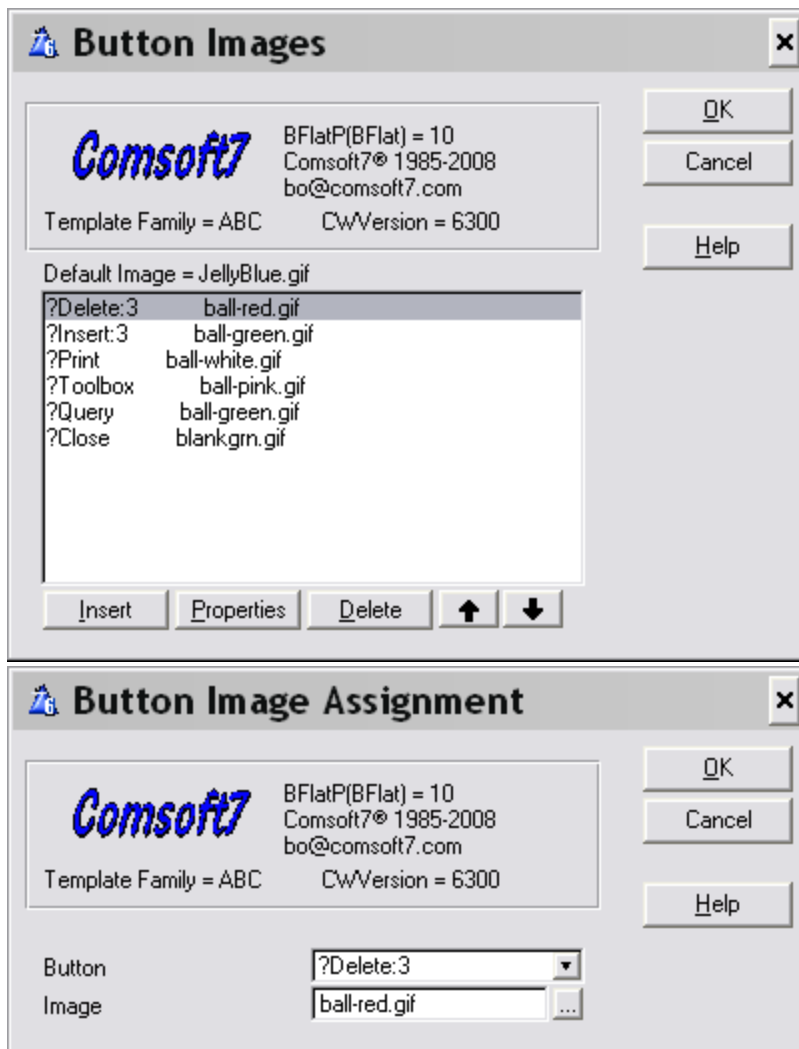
Button Images

Comsoft7
BFlatP(BFlat) = 10
Comsoft7® 1985-2008
bo@comsoft7.com
Template Family = ABC
CWVersion = 6300

OK
Cancel
Help

Default Image = JellyBlue.gif

| | |
|---|---|
| ?Delete:3 | ball-red.gif |
| ?Insert:3 | ball-green.gif |
| ?Print | ball-white.gif |
| ?Toolbox | ball-pink.gif |
| ?Query | ball-green.gif |
| ?Close | blankgrn.gif |

Insert
Properties
Delete

Button Image Assignment

Comsoft7
BFlatP(BFlat) = 10
Comsoft7® 1985-2008
bo@comsoft7.com
Template Family = ABC
CWVersion = 6300

OK
Cancel
Help

Button ?Delete:3
Image ball-red.gif ...